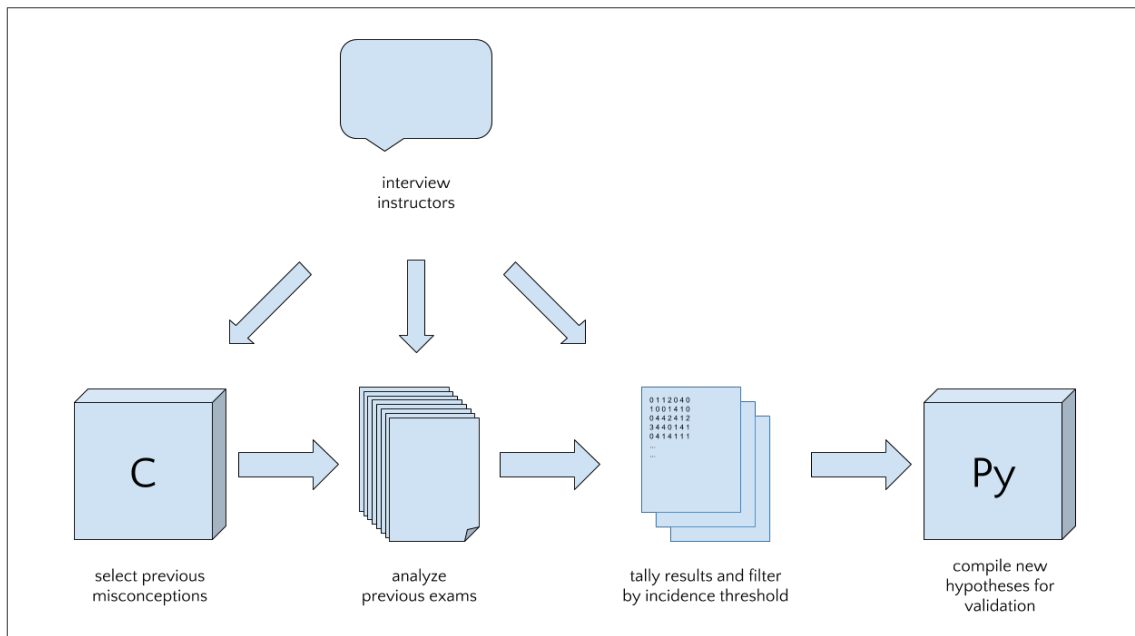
interview
instructors

C

0 1 1 2 0 4 0
1 0 0 1 4 1 0
0 4 4 2 4 1 2
3 4 4 0 1 4 1
0 4 1 4 1 1 1
...
...

Py

select previous misconceptions

analyze previous exams

tally results and filter by incidence threshold

compile new hypotheses for validation